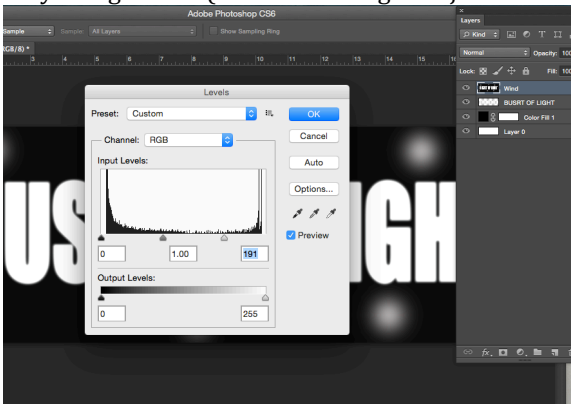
Adobe Photoshop CS6

Sample | Sample: All Layers | Show Sampling Ring

RGB/8) *

3 4 5 6 7 8 9 10 11 12 13 14 15 16

Levels

Preset: Custom

OK

Cancel

Channel: RGB

Input Levels:

Auto

Options...

Preview

0 | 1.00 | 191

Output Levels:

0 | 255

US | GH

Layers

Kind

Normal | Opacity: 100

Lock: | Fill: 100

Wind

BUSRT OF LIGHT

Color Fill 1

Layer 0